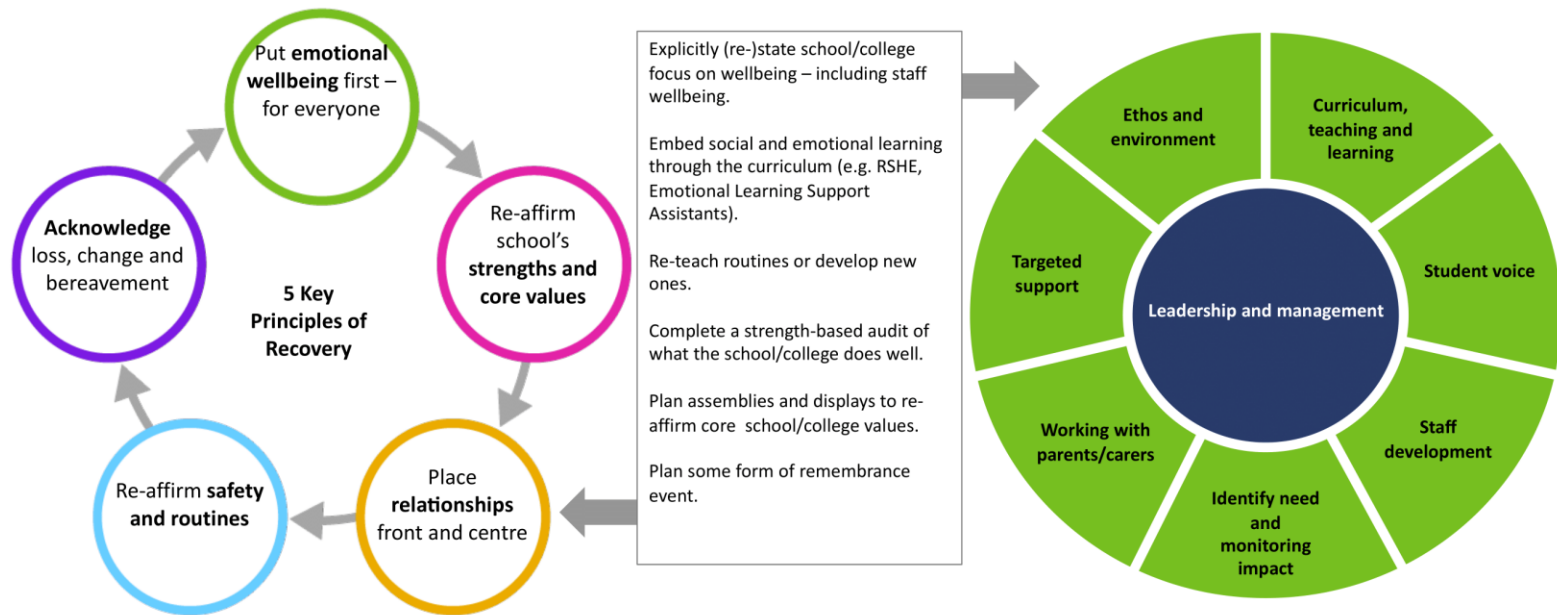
Put emotional wellbeing first – for everyone

Re-affirm school's strengths and core values

Place relationships front and centre

Re-affirm safety and routines

Acknowledge loss, change and bereavement

5 Key Principles of Recovery

Explicitly (re-)state school/college focus on wellbeing – including staff wellbeing.

Embed social and emotional learning through the curriculum (e.g. RSHE, Emotional Learning Support Assistants).

Re-teach routines or develop new ones.

Complete a strength-based audit of what the school/college does well.

Plan assemblies and displays to re-affirm core school/college values.

Plan some form of remembrance event.

Ethos and environment

Curriculum, teaching and learning

Student voice

Staff development

Identify need and monitoring impact

Working with parents/carers

Targeted support

Leadership and management